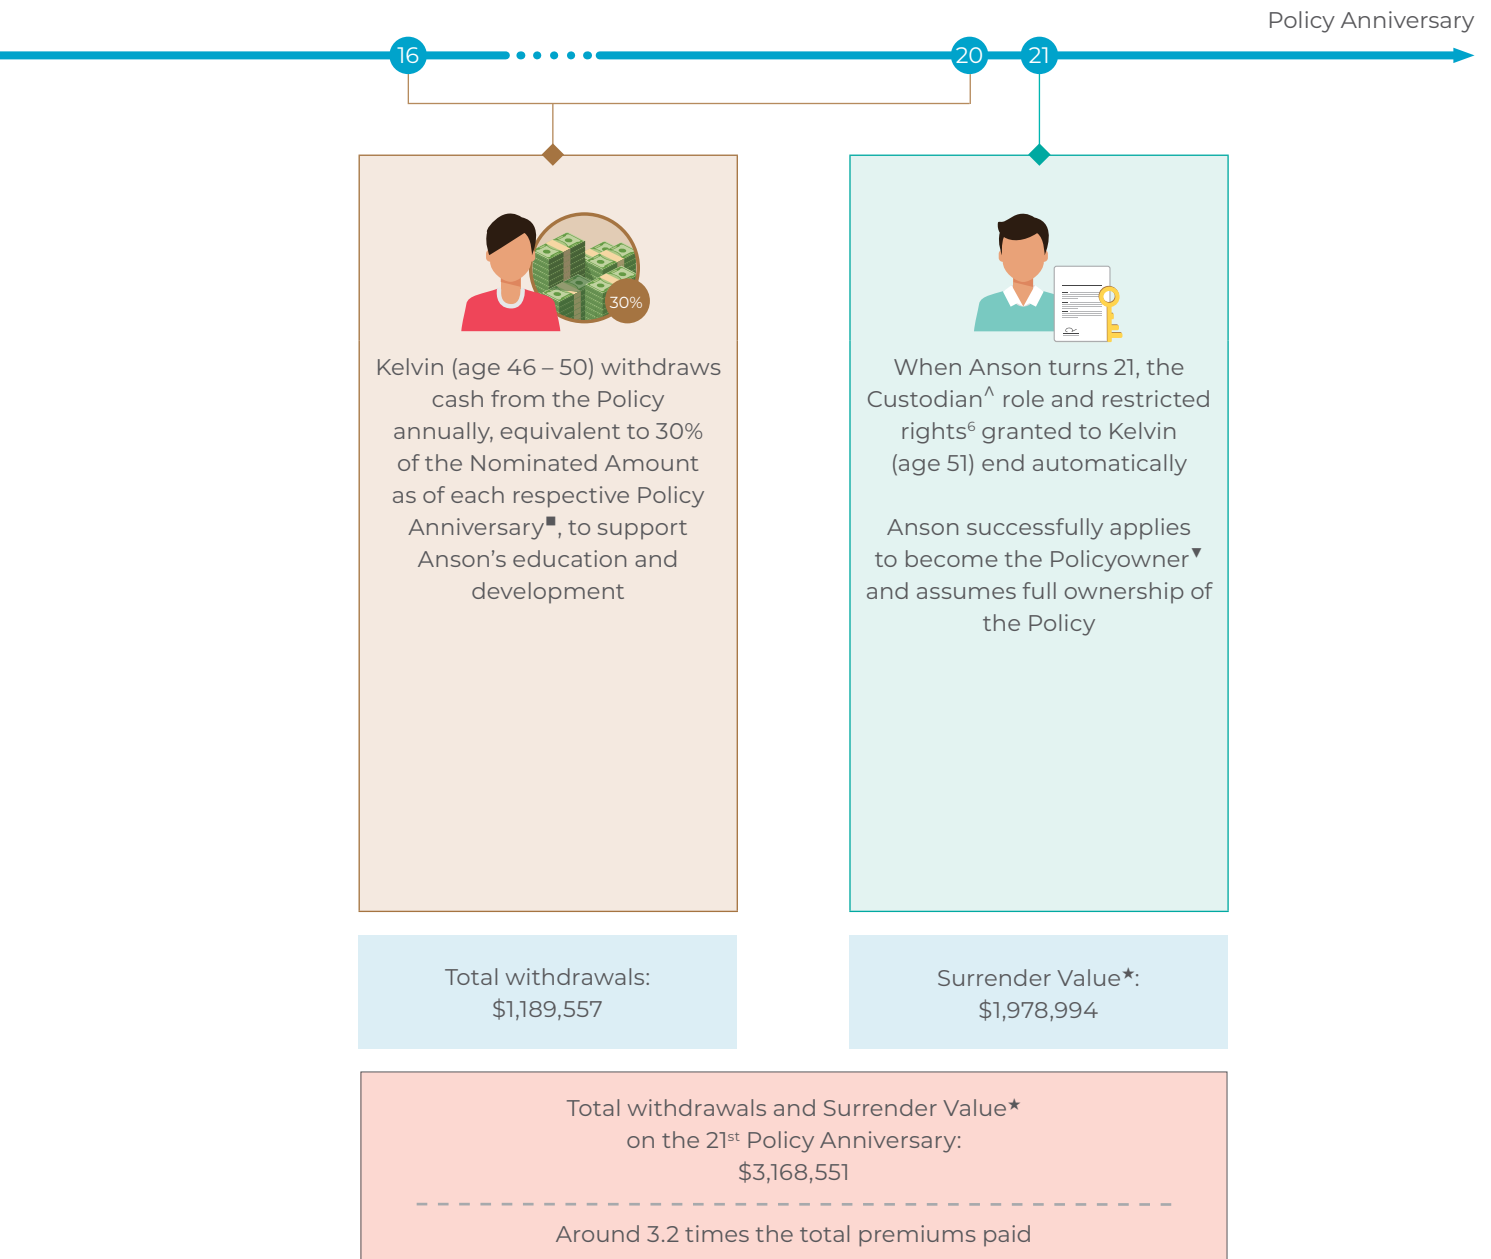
Policy Anniversary

16

20

21

30%

Kelvin (age 46 – 50) withdraws cash from the Policy annually, equivalent to 30% of the Nominated Amount as of each respective Policy Anniversary■, to support Anson's education and development

When Anson turns 21, the Custodian^ role and restricted rights$^6$ granted to Kelvin (age 51) end automatically

Anson successfully applies to become the Policyowner▼ and assumes full ownership of the Policy

Total withdrawals: $1,189,557

Surrender Value★: $1,978,994

Total withdrawals and Surrender Value★ on the 21$^{st}$ Policy Anniversary: $3,168,551

Around 3.2 times the total premiums paid